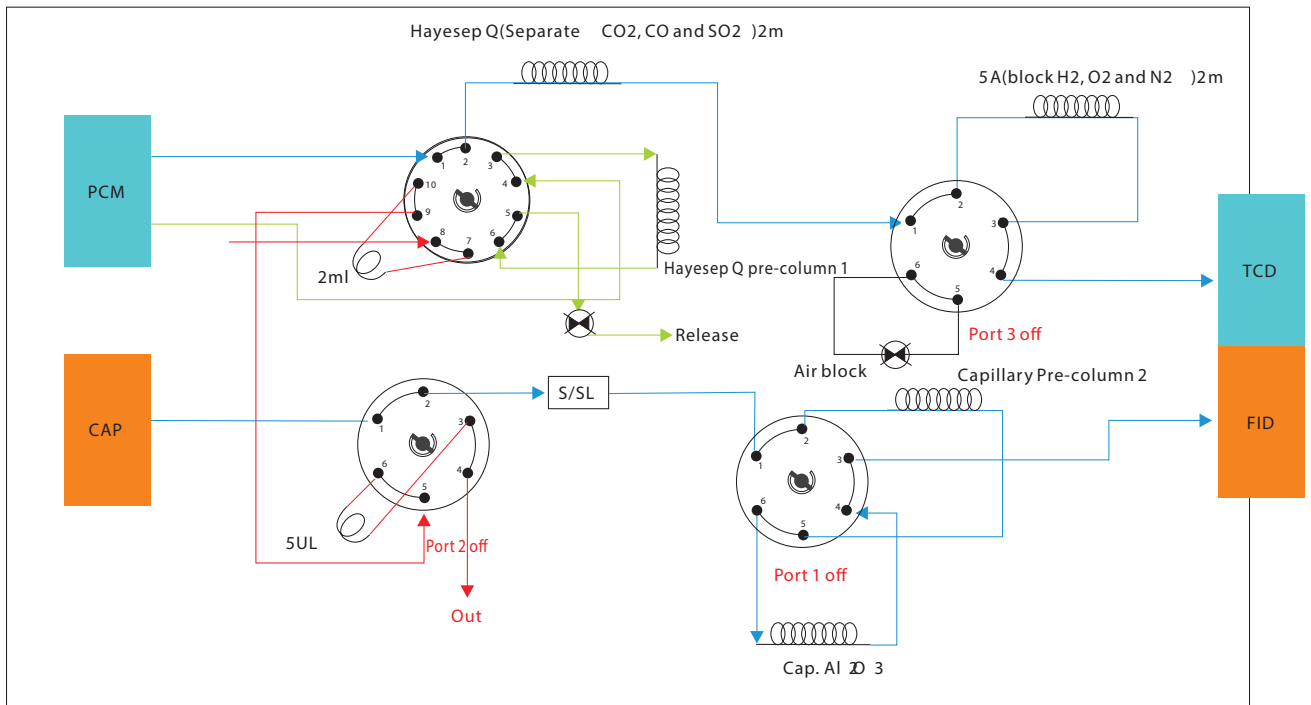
Hayesep Q(Separate CO2, CO and SO2 )2m

5A(block H2, O2 and N2 )2m

PCM

1
2
3
4
5
6
7
8
9
10

2ml

Hayesep Q pre-column 1

1
2
3
4
5
6

TCD

Port 3 off

Release

Air block

Capillary Pre-column 2

CAP

1
2
3
4
5
6

S/SL

1
2
3
4
5
6

FID

5UL

Port 2 off

Port 1 off

Out

Cap. Al 2O 3